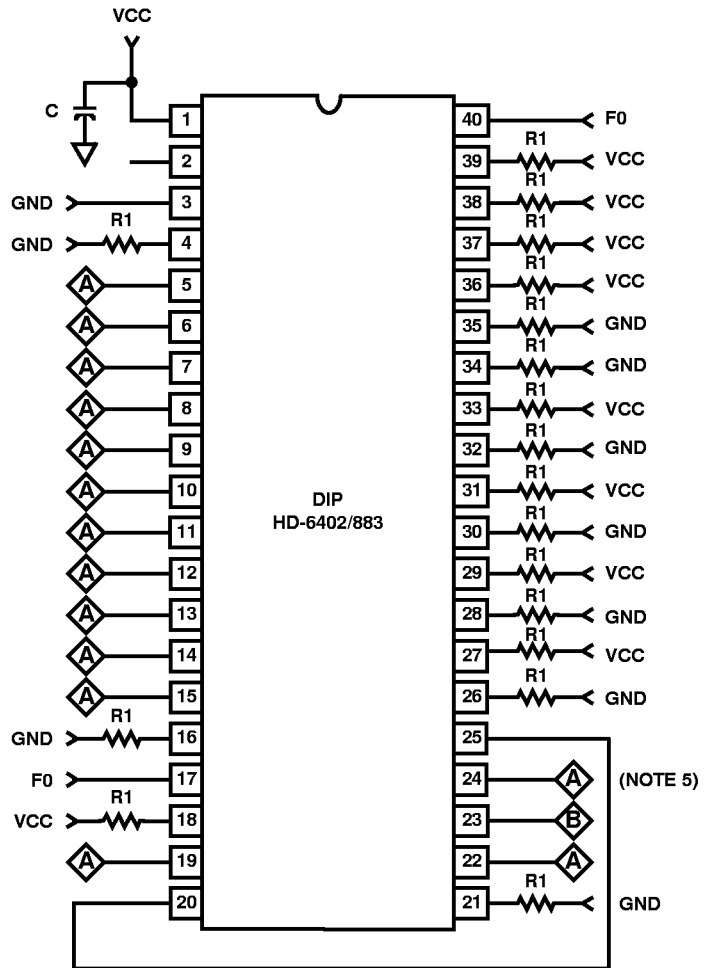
VCC

C

1
2
GND 3
GND R1 4
A 5
A 6
A 7
A 8
A 9
A 10
A 11
A 12
A 13
A 14
A 15
GND R1 16
F0 17
VCC R1 18
A 19
20

40 F0
39 R1 VCC
38 R1 VCC
37 R1 VCC
36 R1 VCC
35 R1 GND
34 R1 GND
33 R1 VCC
32 R1 GND
31 R1 VCC
30 R1 GND
29 R1 VCC
28 R1 GND
27 R1 VCC
26 R1 GND
25
24 A (NOTE 5)
23 B
22 A
21 R1 GND

DIP
HD-6402/883